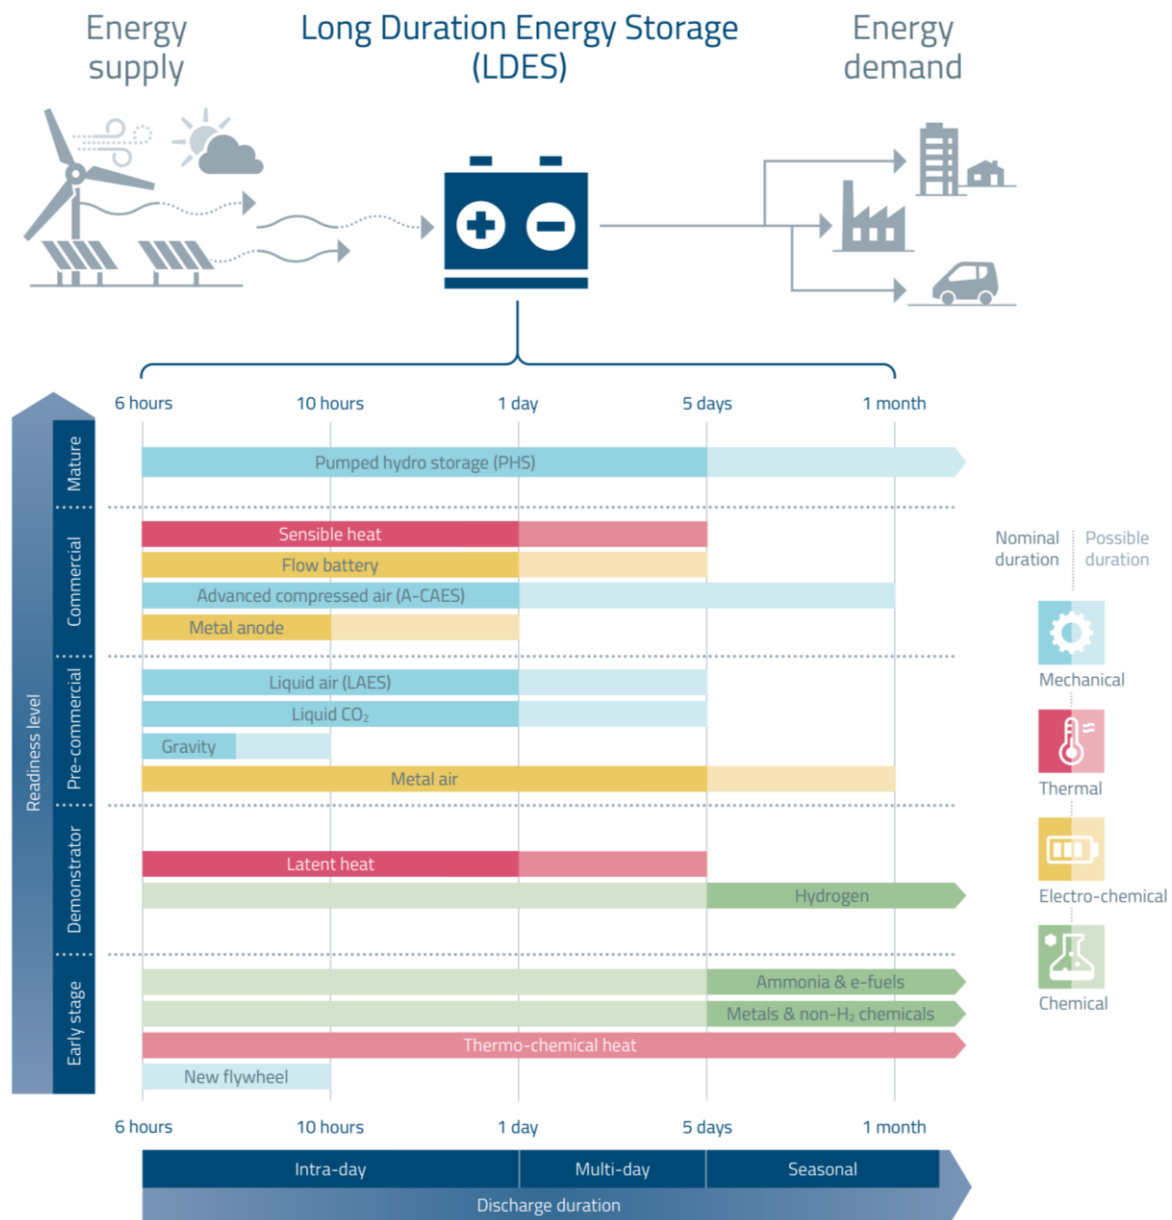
Energy supply

Long Duration Energy Storage (LDES)

Energy demand

6 hours 10 hours 1 day 5 days 1 month

Readiness level

Mature
Pumped hydro storage (PHS)

Commercial
Sensible heat
Flow battery
Advanced compressed air (A-CAES)
Metal anode

Pre-commercial
Liquid air (LAES)
Liquid $CO_2$
Gravity
Metal air

Demonstrator
Latent heat
Hydrogen

Early stage
Ammonia & e-fuels
Metals & non-$H_2$ chemicals
Thermo-chemical heat
New flywheel

6 hours 10 hours 1 day 5 days 1 month

Intra-day Multi-day Seasonal
Discharge duration

Nominal duration | Possible duration

Mechanical

Thermal

Electro-chemical

Chemical